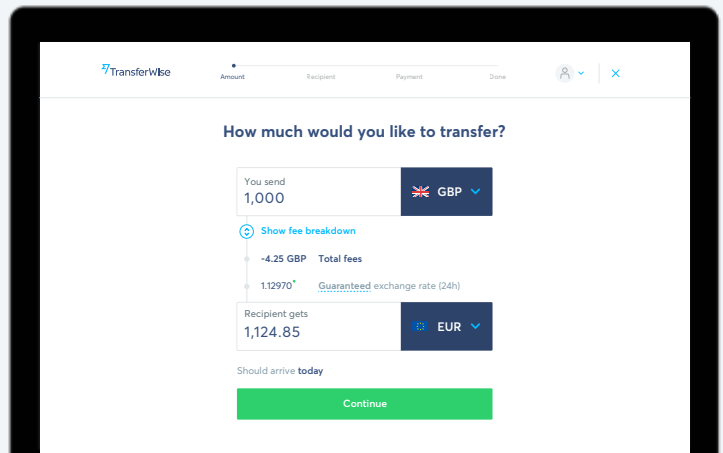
TransferWise

Amount Recipient Payment Done

How much would you like to transfer?

You send
1,000

GBP

Show fee breakdown

-4.25 GBP Total fees

1.12970* Guaranteed exchange rate (24h)

Recipient gets
1,124.85

EUR

Should arrive today

Continue